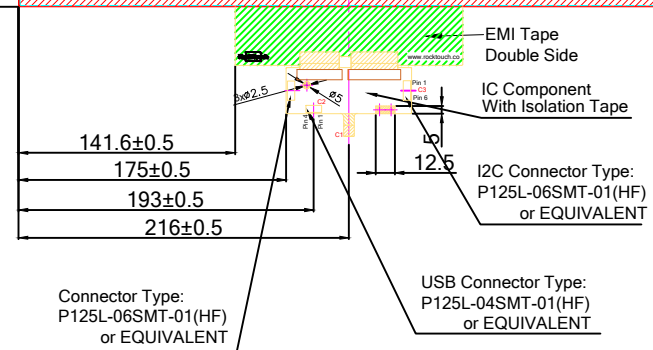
EMI Tape
Double Side

www.rocktouch.co

Pin 1
C3
Pin 6

IC Component
With Isolation Tape

3xø2.5

ø5

C2

Pin 4
Pin 1

C1

5

12.5

141.6±0.5

175±0.5

193±0.5

216±0.5

I2C Connector Type:
P125L-06SMT-01(HF)
or EQUIVALENT

USB Connector Type:
P125L-04SMT-01(HF)
or EQUIVALENT

Connector Type:
P125L-06SMT-01(HF)
or EQUIVALENT